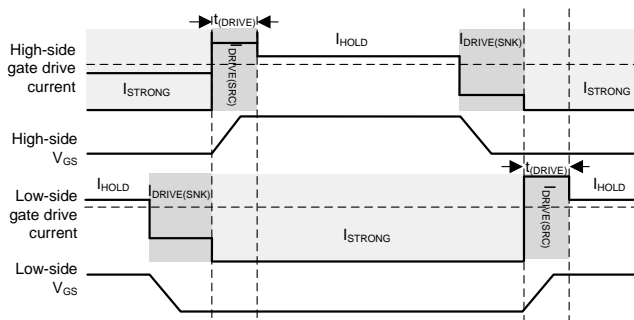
$t_{(DRIVE)}$

High-side gate drive current

$I_{STRONG}$

$I_{DRIVE(SRC)}$

$I_{HOLD}$

$I_{DRIVE(SNK)}$

$I_{STRONG}$

High-side $V_{GS}$

$t_{(DRIVE)}$

$I_{HOLD}$

Low-side gate drive current

$I_{DRIVE(SNK)}$

$I_{STRONG}$

$I_{DRIVE(SRC)}$

$I_{HOLD}$

Low-side $V_{GS}$